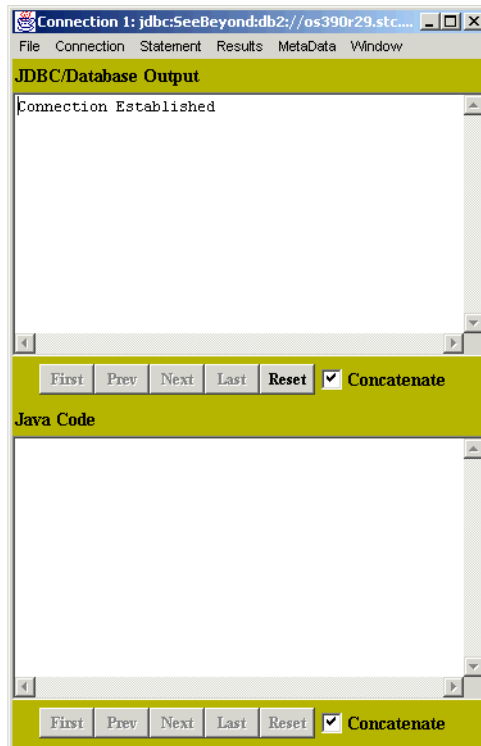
Connection 1: jdbc:SeeBeyond:db2://os390r29.stc....

File Connection Statement Results MetaData Window

JDBC/Database Output

Connection Established

First Prev Next Last Reset Concatenate

Java Code

First Prev Next Last Reset Concatenate